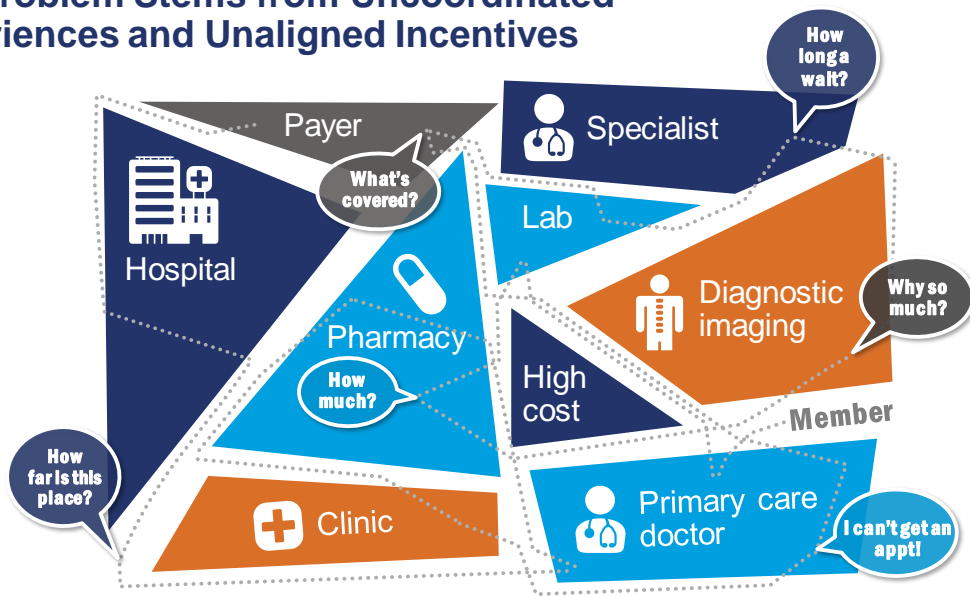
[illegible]roblem Stems from Uncoordinated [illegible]iences and Unaligned Incentives

Payer

What's covered?

Specialist

How long a wait?

Hospital

Lab

Pharmacy

Diagnostic imaging

Why so much?

How much?

High cost

Member

How far is this place?

Clinic

Primary care doctor

I can't get an appt!